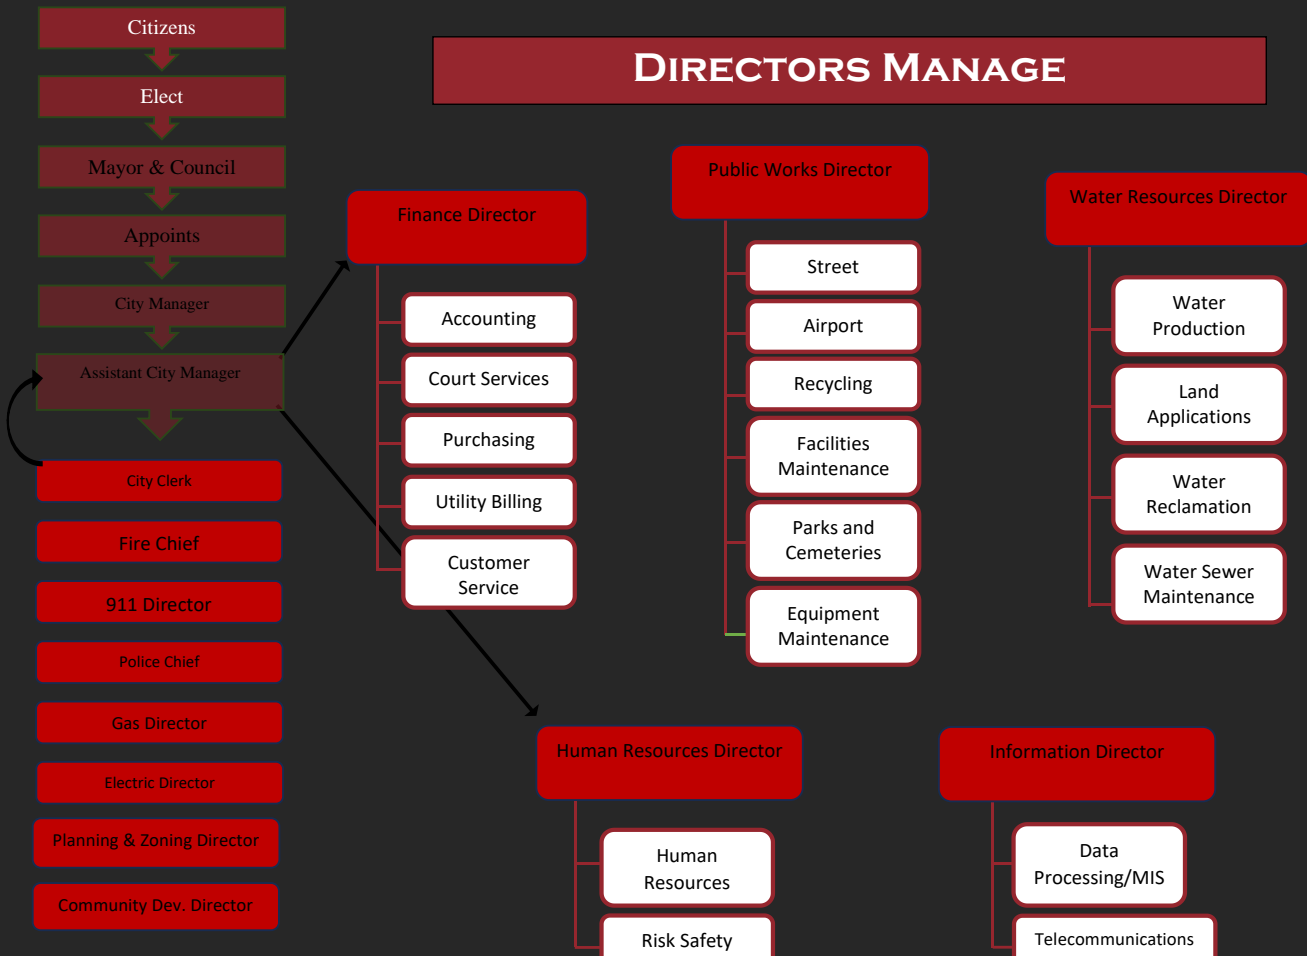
Citizens

Elect

Mayor & Council

Appoints

City Manager

Assistant City Manager

City Clerk

Fire Chief

911 Director

Police Chief

Gas Director

Electric Director

Planning & Zoning Director

Community Dev. Director

DIRECTORS MANAGE

Finance Director

Accounting

Court Services

Purchasing

Utility Billing

Customer Service

Public Works Director

Street

Airport

Recycling

Facilities Maintenance

Parks and Cemeteries

Equipment Maintenance

Water Resources Director

Water Production

Land Applications

Water Reclamation

Water Sewer Maintenance

Human Resources Director

Human Resources

Risk Safety

Information Director

Data Processing/MIS

Telecommunications